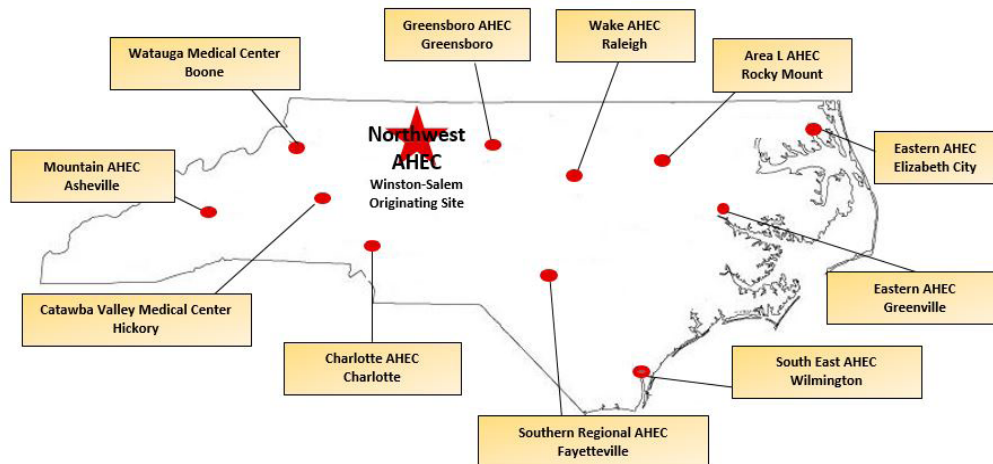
Greensboro AHEC
Greensboro

Wake AHEC
Raleigh

Watauga Medical Center
Boone

Area L AHEC
Rocky Mount

Northwest AHEC
Winston-Salem
Originating Site

Eastern AHEC
Elizabeth City

Mountain AHEC
Asheville

Eastern AHEC
Greenville

Catawba Valley Medical Center
Hickory

Charlotte AHEC
Charlotte

South East AHEC
Wilmington

Southern Regional AHEC
Fayetteville